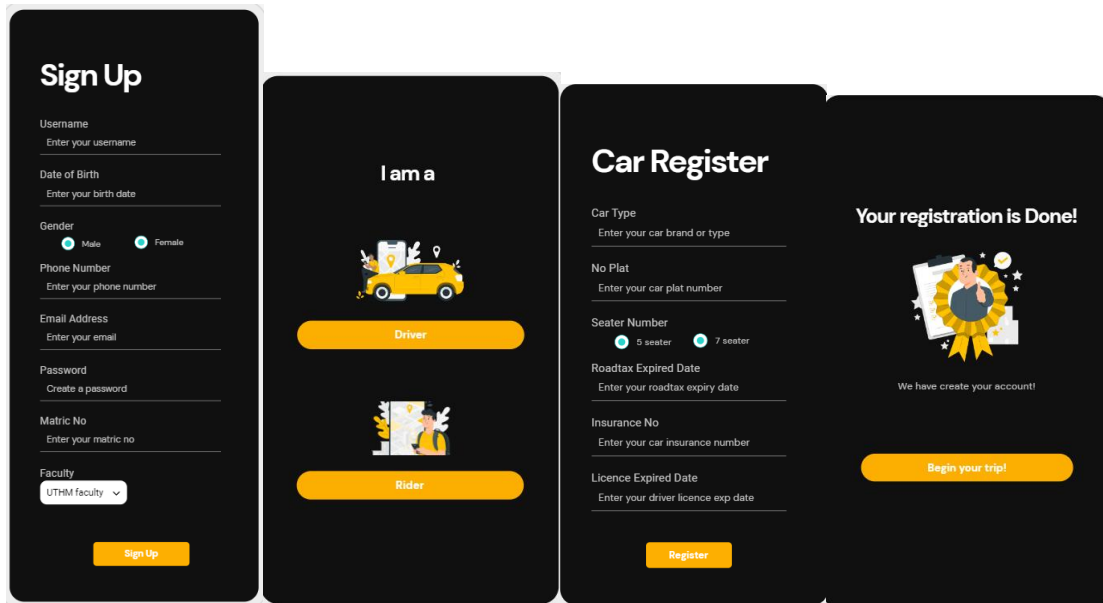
Sign Up

Username
Enter your username

Date of Birth
Enter your birth date

Gender
Male
Female

Phone Number
Enter your phone number

Email Address
Enter your email

Password
Create a password

Matric No
Enter your matric no

Faculty
UTHM faculty

Sign Up

I am a

Driver

Rider

Car Register

Car Type
Enter your car brand or type

No Plat
Enter your car plat number

Seater Number
5 seater
7 seater

Roadtax Expired Date
Enter your roadtax expiry date

Insurance No
Enter your car insurance number

Licence Expired Date
Enter your driver licence exp date

Register

Your registration is Done!

We have create your account!

Begin your trip!